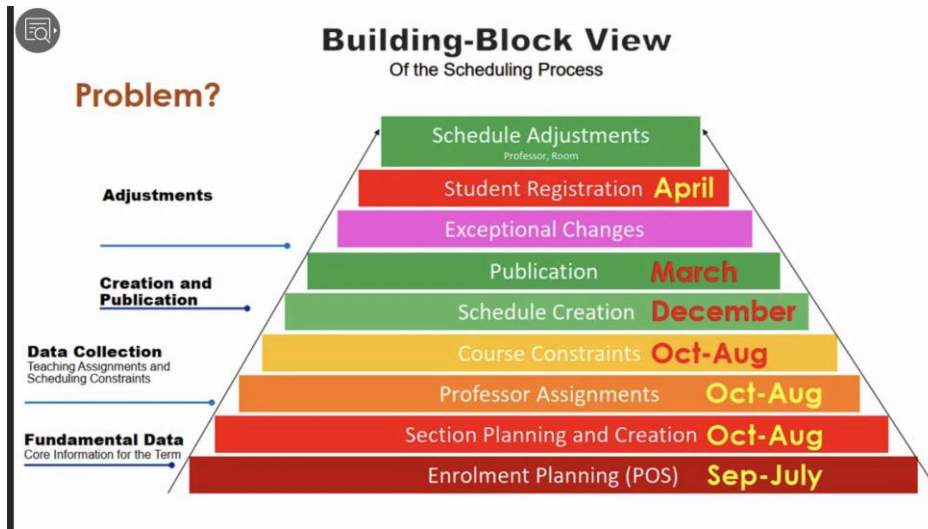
Building-Block View
Of the Scheduling Process

Problem?

Adjustments

Creation and Publication

Data Collection
Teaching Assignments and Scheduling Constraints

Fundamental Data
Core Information for the Term

Schedule Adjustments
Professor, Room

Student Registration April

Exceptional Changes

Publication March

Schedule Creation December

Course Constraints Oct-Aug

Professor Assignments Oct-Aug

Section Planning and Creation Oct-Aug

Enrolment Planning (POS) Sep-July